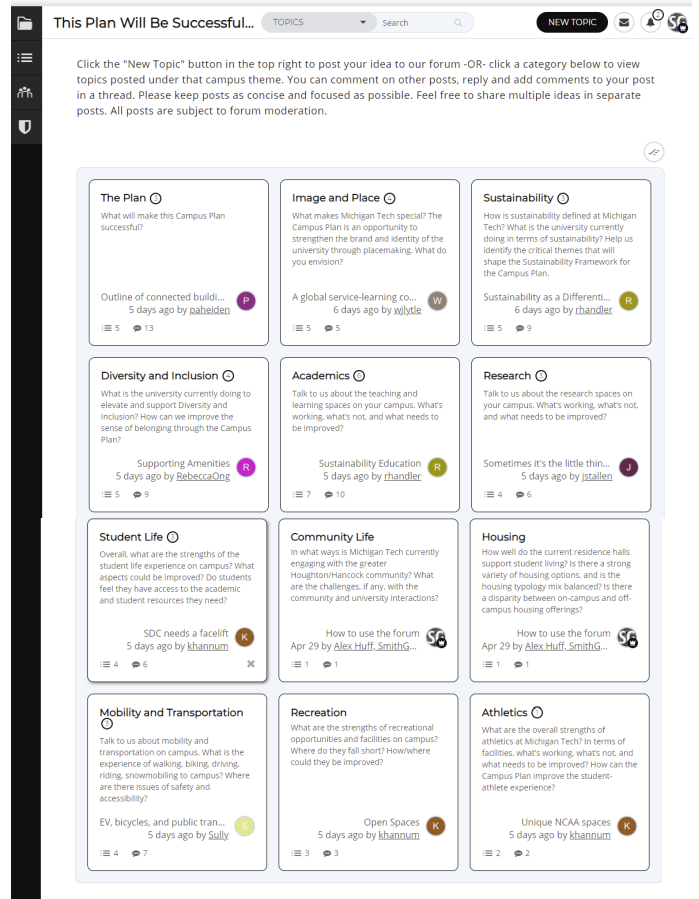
This Plan Will Be Successful...

TOPICS

Search

NEW TOPIC

Click the "New Topic" button in the top right to post your idea to our forum -OR- click a category below to view topics posted under that campus theme. You can comment on other posts, reply and add comments to your post in a thread. Please keep posts as concise and focused as possible. Feel free to share multiple ideas in separate posts. All posts are subject to forum moderation.

The Plan
What will make this Campus Plan successful?
Outline of connected buildi...
5 days ago by paheiden
5 13

Image and Place
What makes Michigan Tech special? The Campus Plan is an opportunity to strengthen the brand and identity of the university through placemaking. What do you envision?
A global service-learning co...
5 days ago by wjlytle
5 5

Sustainability
How is sustainability defined at Michigan Tech? What is the university currently doing in terms of sustainability? Help us identify the critical themes that will shape the Sustainability Framework for the Campus Plan.
Sustainability as a Differenti...
6 days ago by rhandler
5 9

Diversity and Inclusion
What is the university currently doing to elevate and support Diversity and Inclusion? How can we improve the sense of belonging through the Campus Plan?
Supporting Amenities
5 days ago by RebeccaOng
5 9

Academics
Talk to us about the teaching and learning spaces on your campus. What's working, what's not, and what needs to be improved?
Sustainability Education
5 days ago by rhandler
7 10

Research
Talk to us about the research spaces on your campus. What's working, what's not, and what needs to be improved?
Sometimes it's the little thin...
5 days ago by jstallen
4 6

Student Life
Overall, what are the strengths of the student life experience on campus? What aspects could be improved? Do students feel they have access to the academic and student resources they need?
SDC needs a facelift
5 days ago by khannum
4 6

Community Life
In what ways is Michigan Tech currently engaging with the greater Houghton/Hancock community? What are the challenges, if any, with the community and university interactions?
How to use the forum
Apr 29 by Alex Huff, SmithG...
1 1

Housing
How well do the current residence halls support student living? Is there a strong variety of housing options, and is the housing typology mix balanced? Is there a disparity between on-campus and off-campus housing offerings?
How to use the forum
Apr 29 by Alex Huff, SmithG...
1 1

Mobility and Transportation
Talk to us about mobility and transportation on campus. What is the experience of walking, biking, driving, riding, snowmobiling to campus? Where are there issues of safety and accessibility?
EV, bicycles, and public tran...
5 days ago by Sully
4 7

Recreation
What are the strengths of recreational opportunities and facilities on campus? Where do they fall short? How/where could they be improved?
Open Spaces
5 days ago by khannum
3 3

Athletics
What are the overall strengths of athletics at Michigan Tech? In terms of facilities, what's working, what's not, and what needs to be improved? How can the Campus Plan improve the student-athlete experience?
Unique NCAA spaces
5 days ago by khannum
2 2